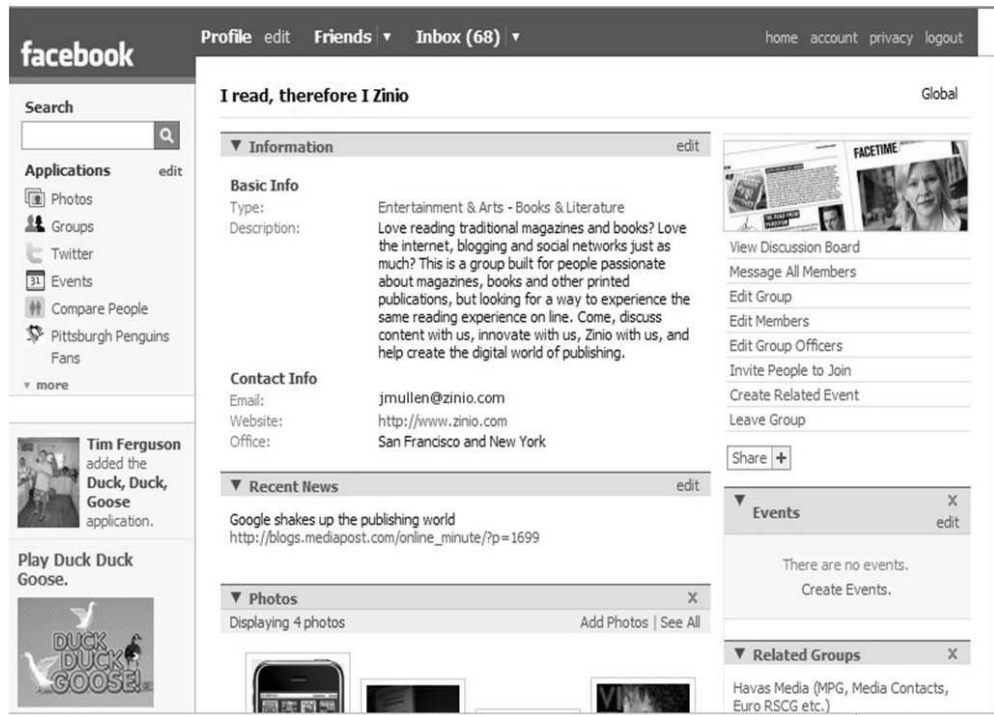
facebook

Profile edit Friends ▾ Inbox (68) ▾

home account privacy logout

Search

Applications edit

Photos
Groups
Twitter
Events
Compare People
Pittsburgh Penguins Fans
▾ more

Tim Ferguson added the Duck, Duck, Goose application.

Play Duck Duck Goose.

DUCK DUCK GOOSE!

I read, therefore I Zinio

Global

▼ Information edit

Basic Info

| | |
|---|---|
| Type: | Entertainment & Arts - Books & Literature |
| Description: | Love reading traditional magazines and books? Love the internet, blogging and social networks just as much? This is a group built for people passionate about magazines, books and other printed publications, but looking for a way to experience the same reading experience on line. Come, discuss content with us, innovate with us, Zinio with us, and help create the digital world of publishing. |

Contact Info

| | |
|---|---|
| Email: | jmullen@zinio.com |
| Website: | http://www.zinio.com |
| Office: | San Francisco and New York |

▼ Recent News edit

Google shakes up the publishing world
http://blogs.mediapost.com/online_minute/?p=1699

▼ Photos X

Displaying 4 photos Add Photos | See All

FACETIME

View Discussion Board
Message All Members
Edit Group
Edit Members
Edit Group Officers
Invite People to Join
Create Related Event
Leave Group

Share +

▼ Events X edit

There are no events.
Create Events.

▼ Related Groups X

Havas Media (MPG, Media Contacts, Euro RSCG etc.)